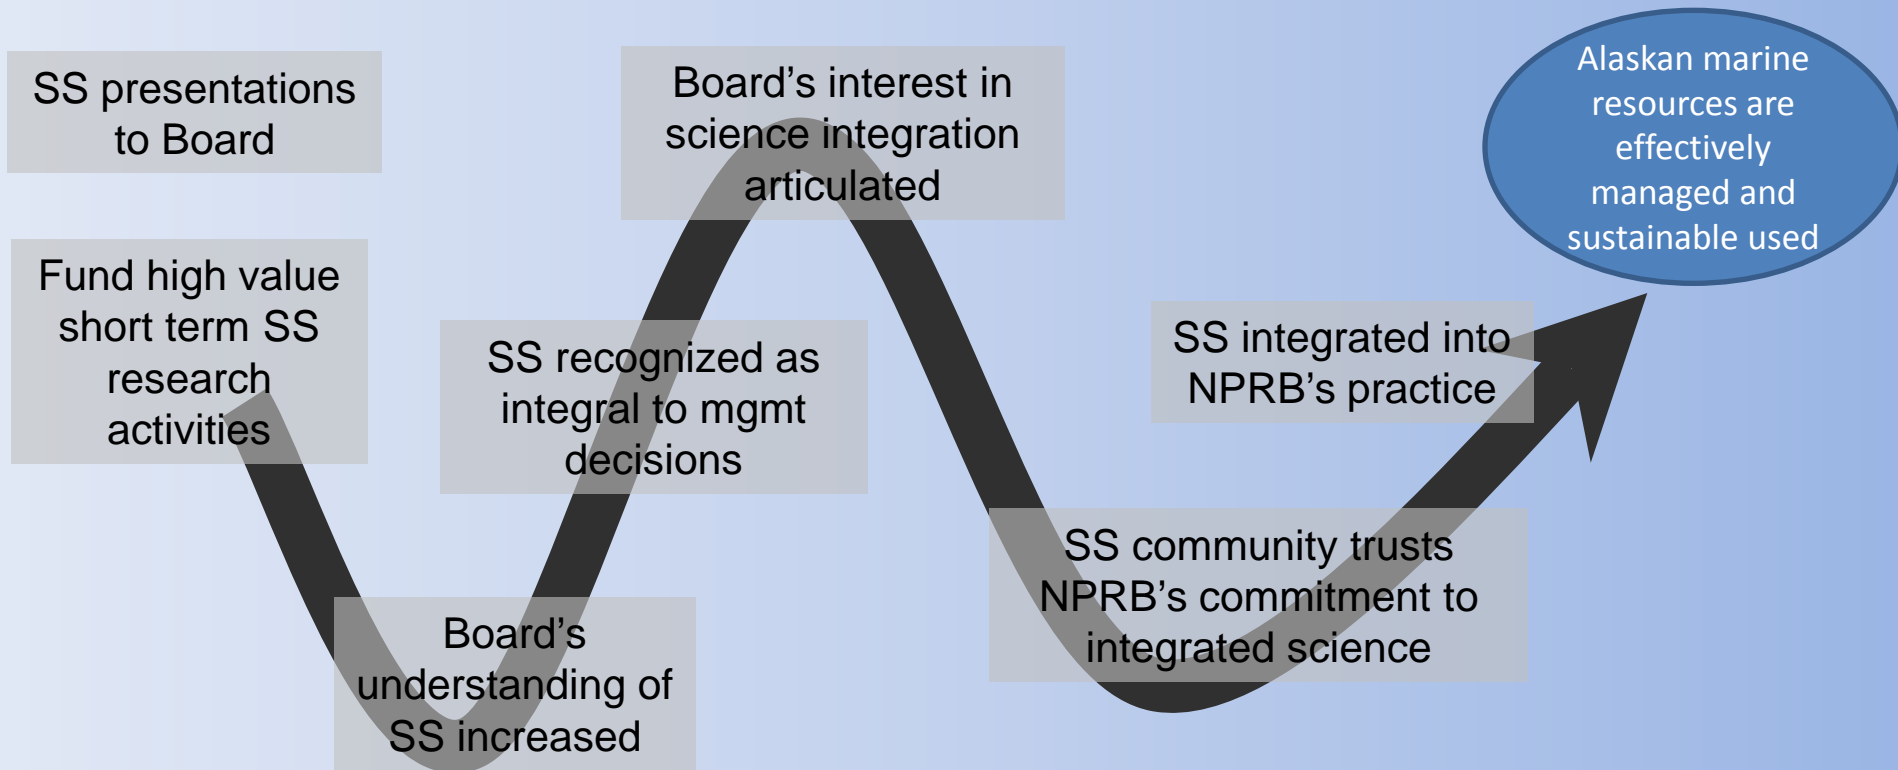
SS presentations to Board

Fund high value short term SS research activities

Board's understanding of SS increased

SS recognized as integral to mgmt decisions

Board's interest in science integration articulated

SS community trusts NPRB's commitment to integrated science

SS integrated into NPRB's practice

Alaskan marine resources are effectively managed and sustainable used